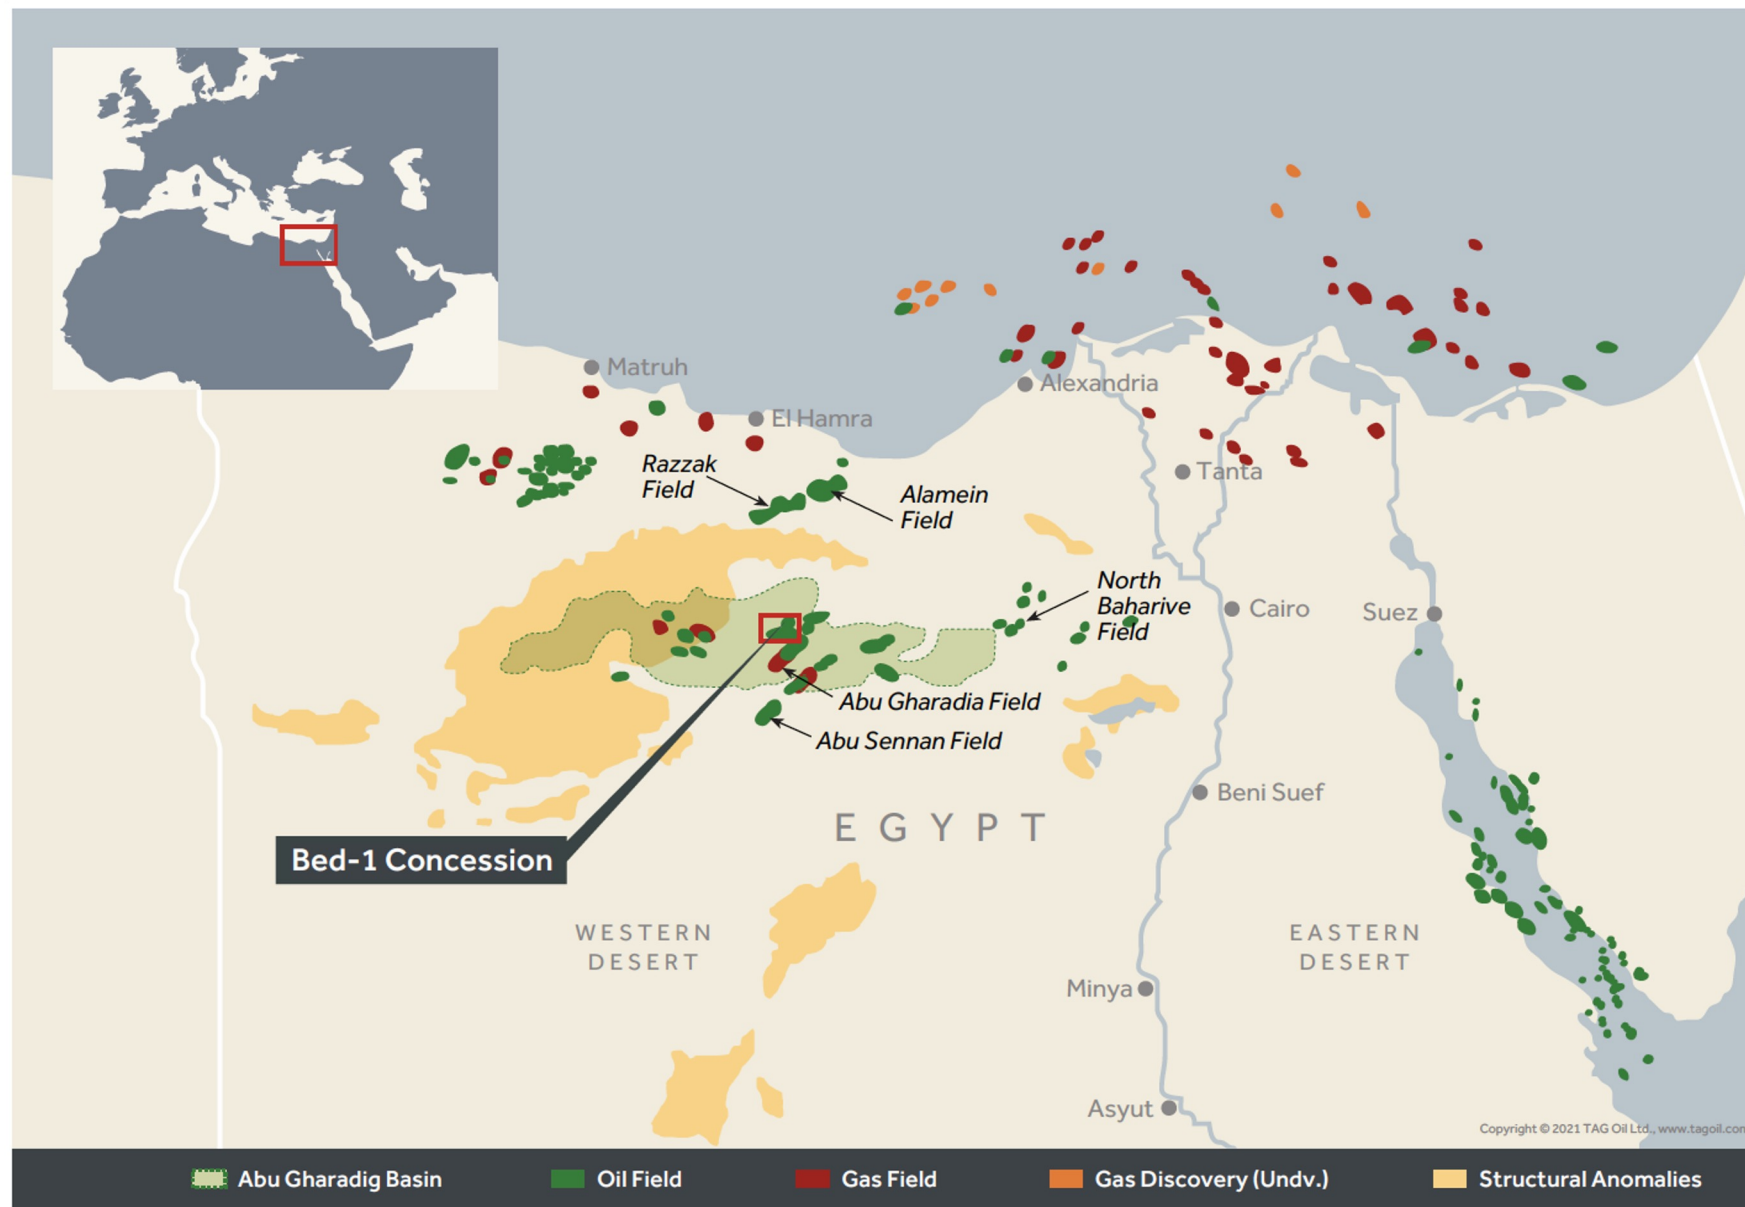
Matruh
El Hamra
Alexandria
Tanta
Razzak Field
Alamein Field
North Baharive Field
Cairo
Suez
Abu Gharadia Field
Abu Sennan Field
Beni Suef
EGYPT
Bed-1 Concession
WESTERN DESERT
EASTERN DESERT
Minya
Asyut
Copyright © 2021 TAG Oil Ltd., www.tagoil.com

Abu Gharadig Basin
Oil Field
Gas Field
Gas Discovery (Undv.)
Structural Anomalies